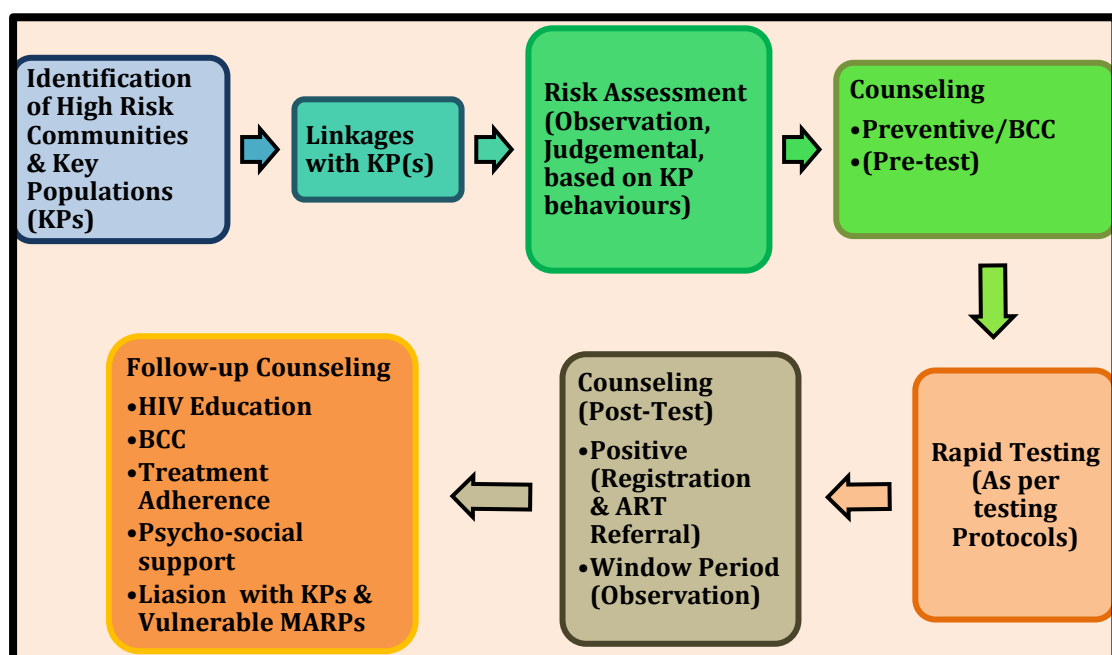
Identification of High Risk Communities & Key Populations (KPs)

Linkages with KP(s)

Risk Assessment (Observation, Judgemental, based on KP behaviours)

Counseling
•Preventive/BCC
•(Pre-test)

Rapid Testing (As per testing Protocols)

Counseling (Post-Test)
•Positive (Registration & ART Referral)
•Window Period (Observation)

Follow-up Counseling
•HIV Education
•BCC
•Treatment Adherence
•Psycho-social support
•Liasion with KPs & Vulnerable MARPs